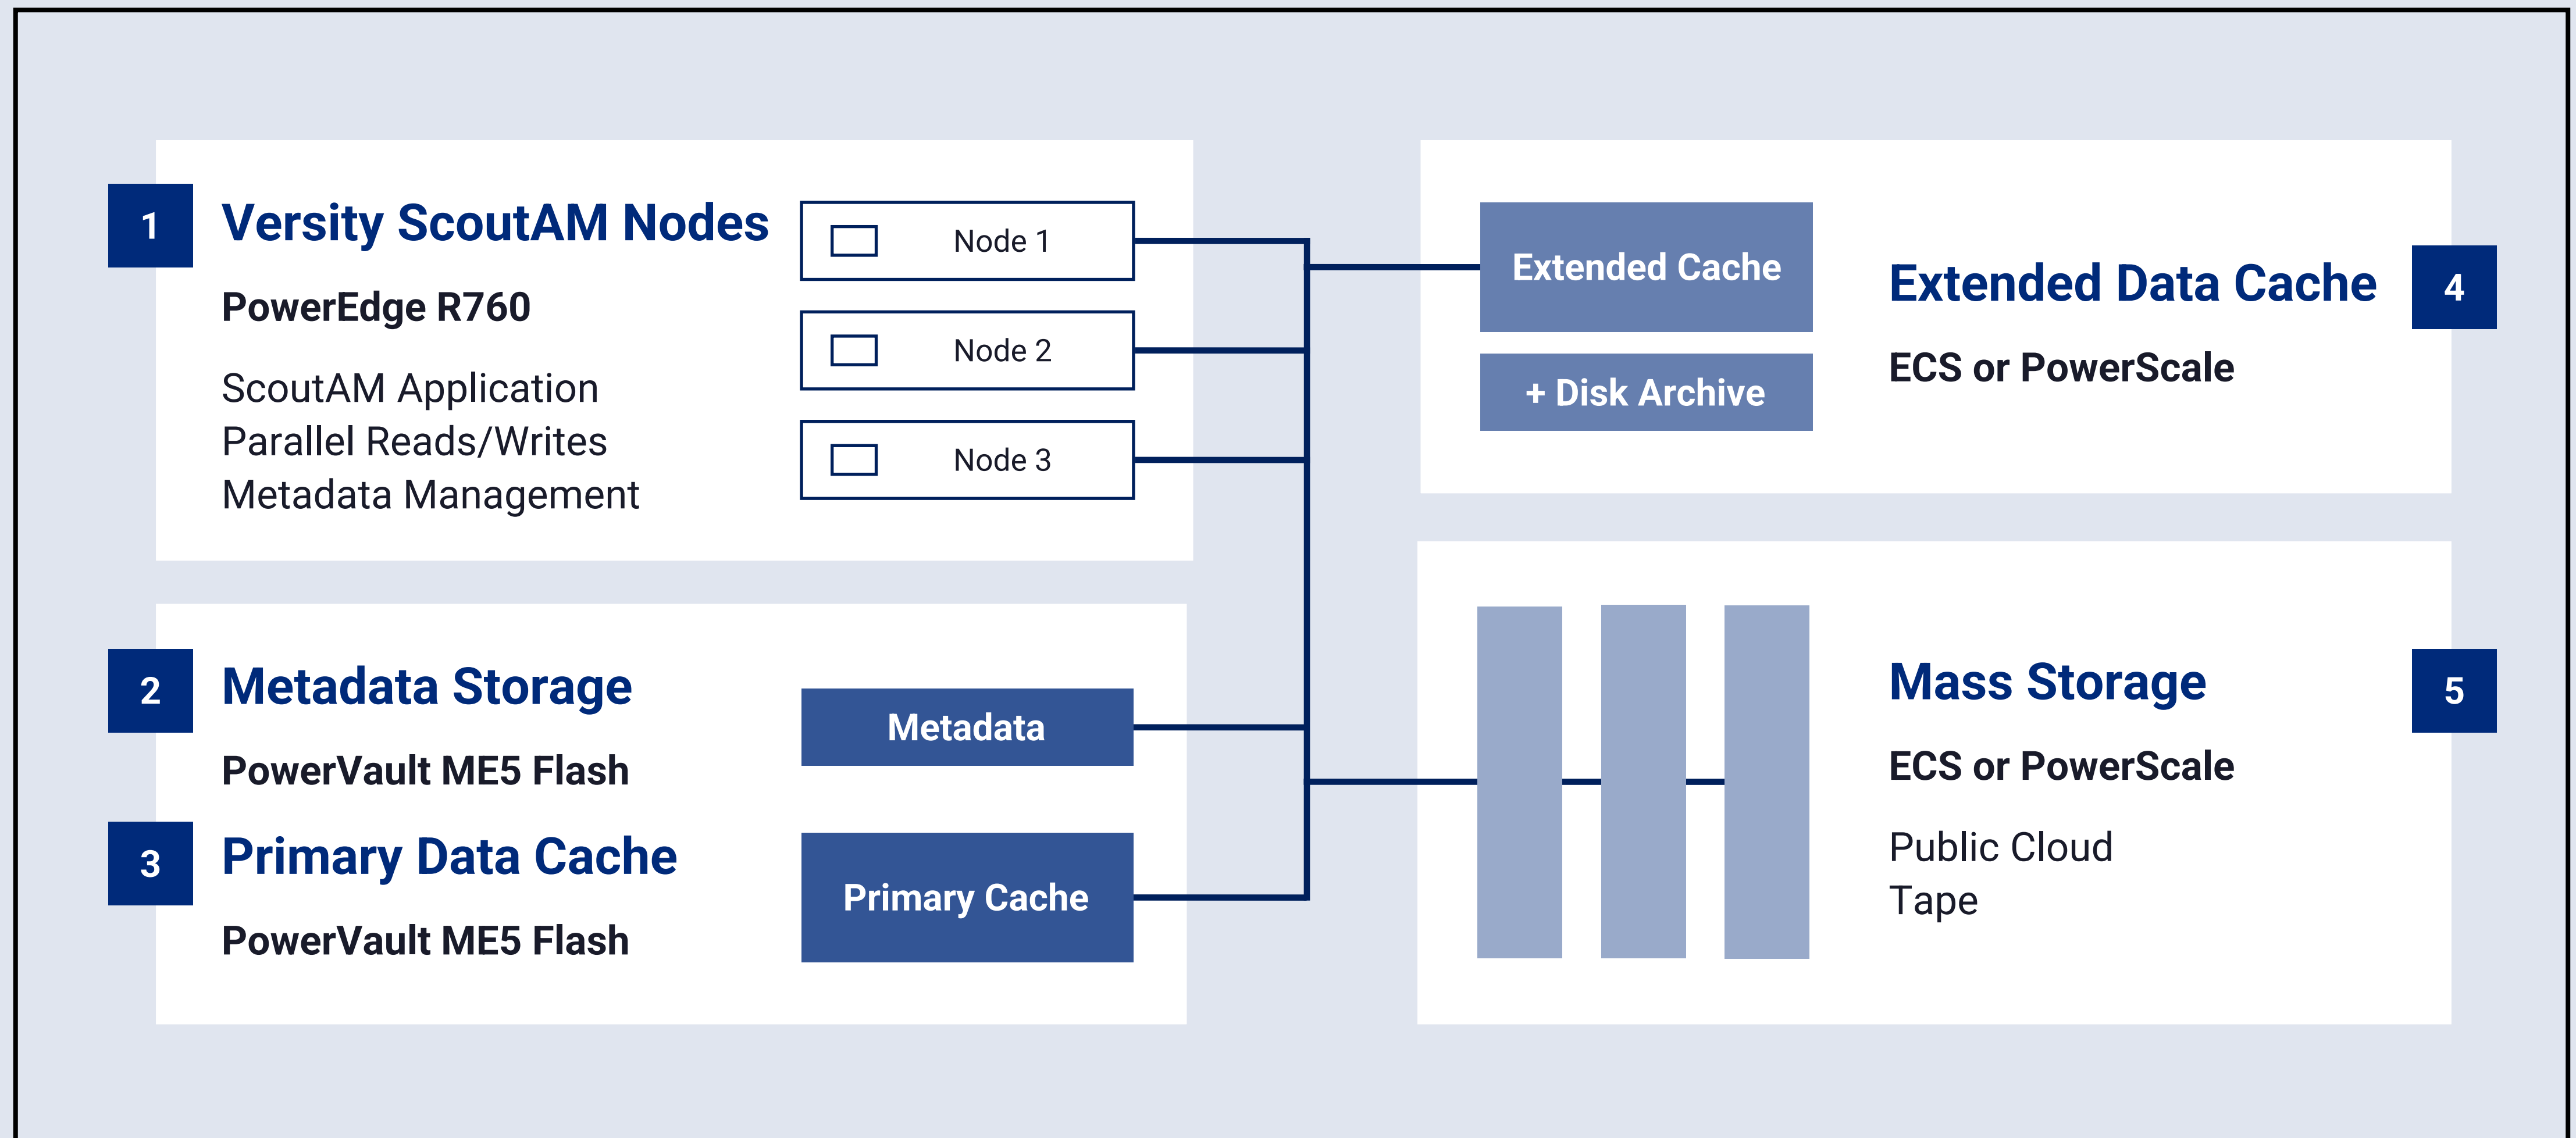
1 Versity ScoutAM Nodes

PowerEdge R760

ScoutAM Application
Parallel Reads/Writes
Metadata Management

Node 1

Node 2

Node 3

Extended Cache

+ Disk Archive

Extended Data Cache 4

ECS or PowerScale

2 Metadata Storage

PowerVault ME5 Flash

Metadata

3 Primary Data Cache

PowerVault ME5 Flash

Primary Cache

Mass Storage 5

ECS or PowerScale

Public Cloud
Tape